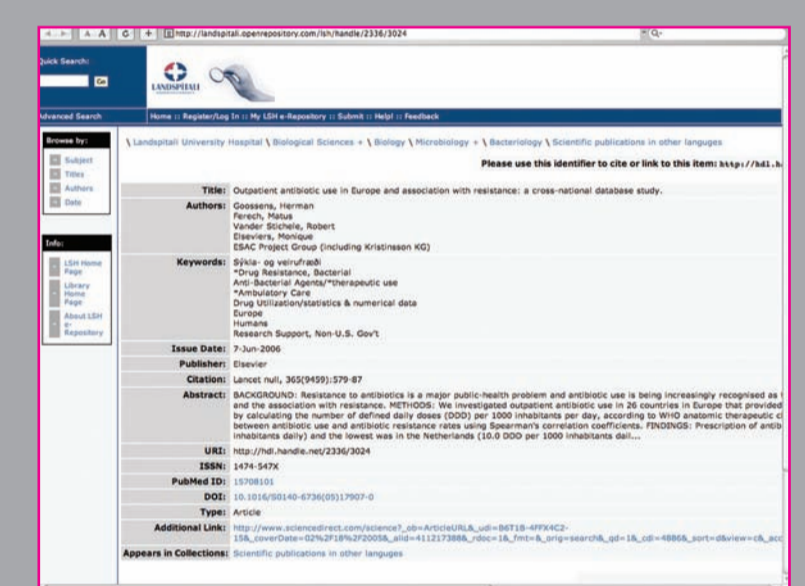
A A C + http://landspitali.openrepository.com/lsh/handle/2336/3024

Quick Search:
Go
Advanced Search

LANDSPITALI

Home :: Register/Log In :: My LSH e-Repository :: Submit :: Help! :: Feedback

Browse by:
Subject
Titles
Authors
Date

Info:
LSH Home Page
Library Home Page
About LSH e-Repository

\ Landspitali University Hospital \ Biological Sciences + \ Biology \ Microbiology + \ Bacteriology \ Scientific publications in other languges

Please use this identifier to cite or link to this item: http://hdl.h

| | |
|---|---|
| Title: | Outpatient antibiotic use in Europe and association with resistance: a cross-national database study. |
| Authors: | Goossens, Herman<br>Ferech, Matus<br>Vander Stichele, Robert<br>Elseviers, Monique<br>ESAC Project Group (including Kristinsson KG) |
| Keywords: | Sýkla- og veirufræði<br>*Drug Resistance, Bacterial<br>Anti-Bacterial Agents/*therapeutic use<br>*Ambulatory Care<br>Drug Utilization/statistics & numerical data<br>Europe<br>Humans<br>Research Support, Non-U.S. Gov't |
| Issue Date: | 7-Jun-2006 |
| Publisher: | Elsevier |
| Citation: | Lancet null, 365(9459):579-87 |
| Abstract: | BACKGROUND: Resistance to antibiotics is a major public-health problem and antibiotic use is being increasingly recognised as and the association with resistance. METHODS: We investigated outpatient antibiotic use in 26 countries in Europe that provided by calculating the number of defined daily doses (DDD) per 1000 inhabitants per day, according to WHO anatomic therapeutic c between antibiotic use and antibiotic resistance rates using Spearman's correlation coefficients. FINDINGS: Prescription of antib inhabitants daily) and the lowest was in the Netherlands (10.0 DDD per 1000 inhabitants dail... |
| URI: | http://hdl.handle.net/2336/3024 |
| ISSN: | 1474-547X |
| PubMed ID: | 15708101 |
| DOI: | 10.1016/S0140-6736(05)17907-0 |
| Type: | Article |
| Additional Link: | http://www.sciencedirect.com/science?_ob=ArticleURL&_udi=B6T1B-4FFX4C2-15&_coverDate=02%2F18%2F2005&_alid=411217388&_rdoc=1&_fmt=&_orig=search&_qd=1&_cdi=4886&_sort=d&view=c&_acc |
| Appears in Collections: | Scientific publications in other languges |